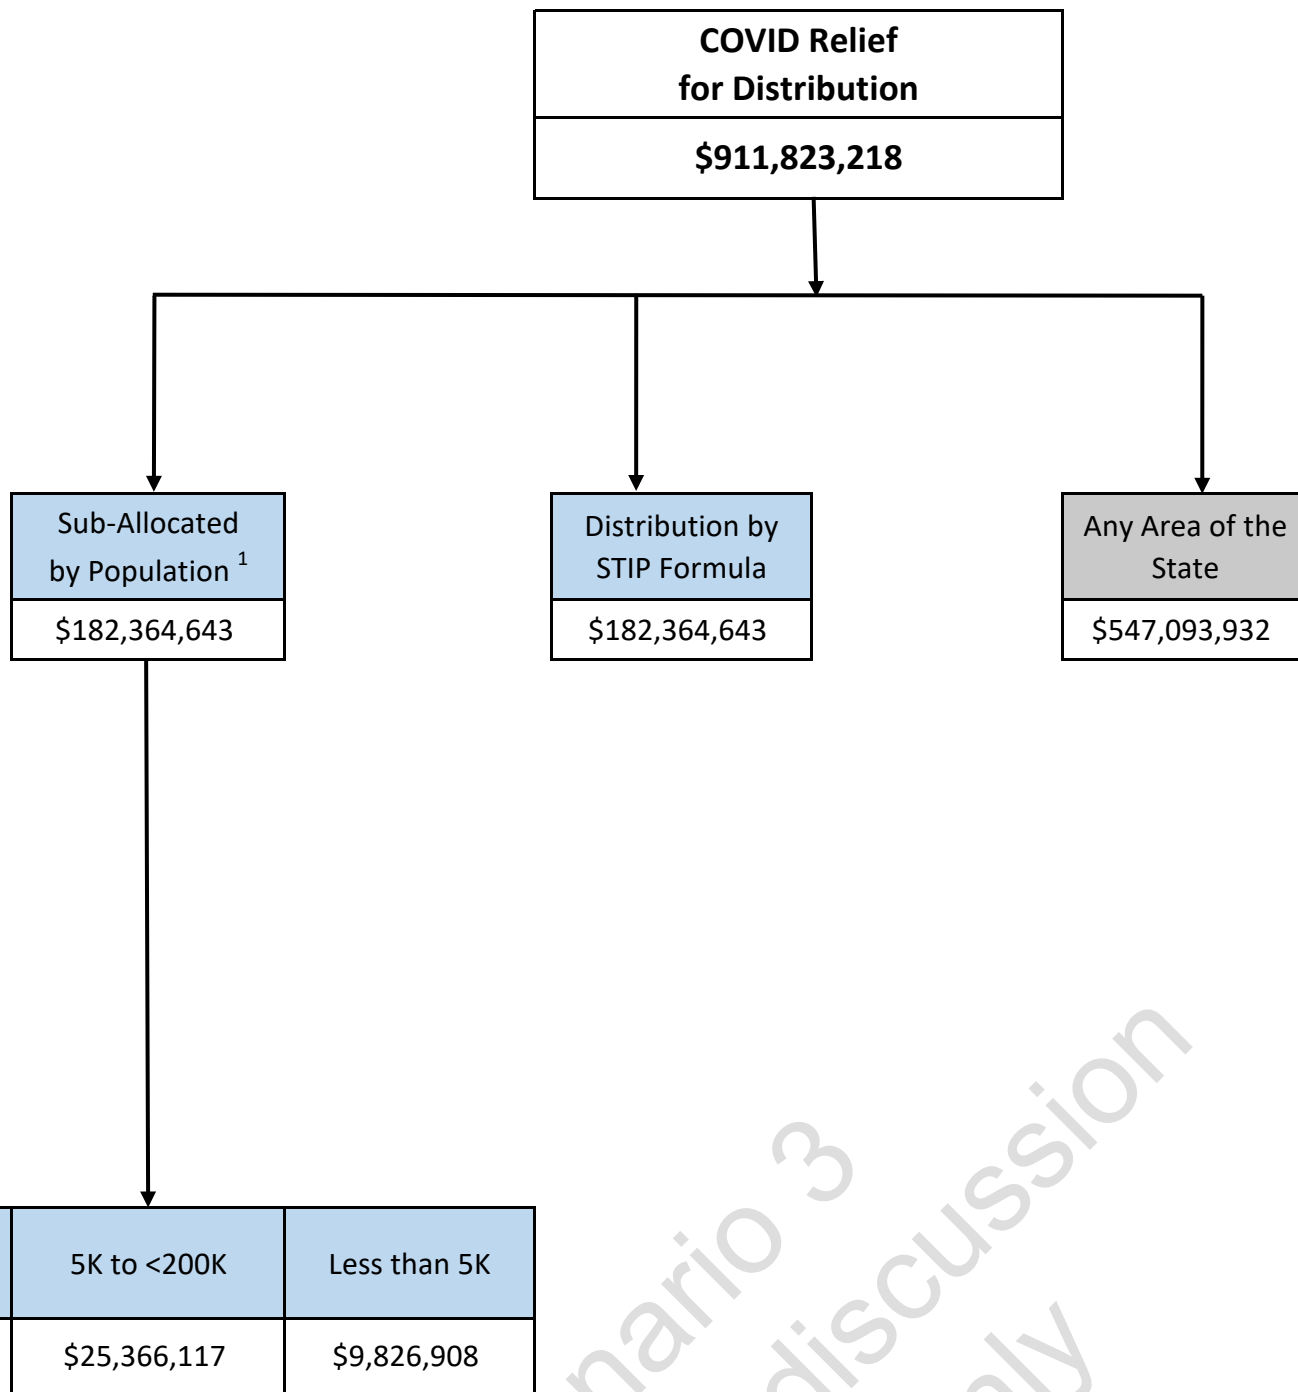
COVID Relief for Distribution

$911,823,218

Sub-Allocated by Population $^1$

$182,364,643

Distribution by STIP Formula

$182,364,643

Any Area of the State

$547,093,932

| 5K to <200K | Less than 5K |
|---|---|
| $25,366,117 | $9,826,908 |

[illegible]nario 3
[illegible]discussion
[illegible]ly